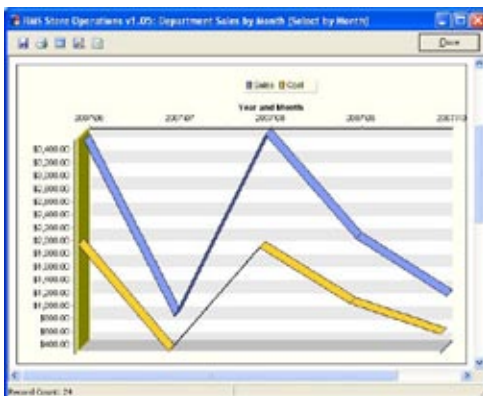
RMS Store Operations v1.05: Department Sales by Month [Select by Month]

Done

Sales Cost

Year and Month

2007/06 2007/07 2007/08 2007/09 2007/10

$3,400.00
$3,200.00
$3,000.00
$2,800.00
$2,600.00
$2,400.00
$2,200.00
$2,000.00
$1,800.00
$1,600.00
$1,400.00
$1,200.00
$1,000.00
$800.00
$600.00
$400.00

Record Count: 24